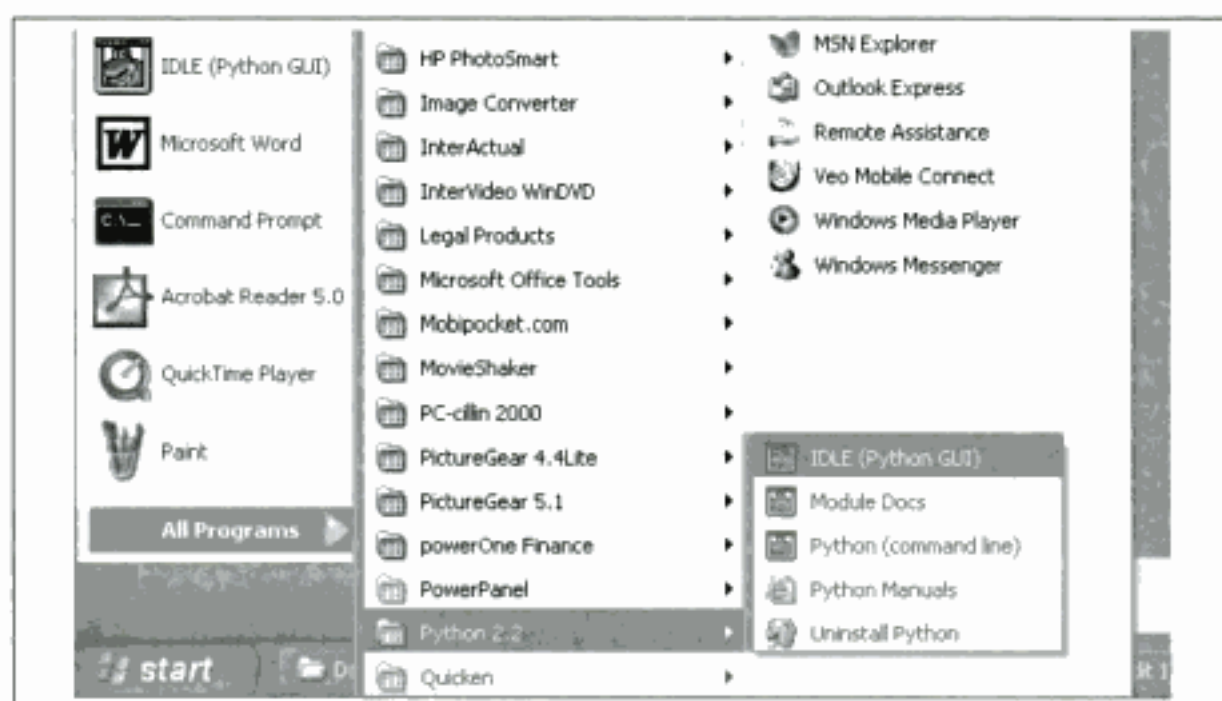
IDLE (Python GUI)
Microsoft Word
Command Prompt
Acrobat Reader 5.0
QuickTime Player
Paint
All Programs
start
D

HP PhotoSmart
Image Converter
InterActual
InterVideo WinDVD
Legal Products
Microsoft Office Tools
Mobipocket.com
MovieShaker
PC-cillin 2000
PictureGear 4.4Lite
PictureGear 5.1
powerOne Finance
PowerPanel
Python 2.2
Quicken

MSN Explorer
Outlook Express
Remote Assistance
Veo Mobile Connect
Windows Media Player
Windows Messenger

IDLE (Python GUI)
Module Docs
Python (command line)
Python Manuals
Uninstall Python